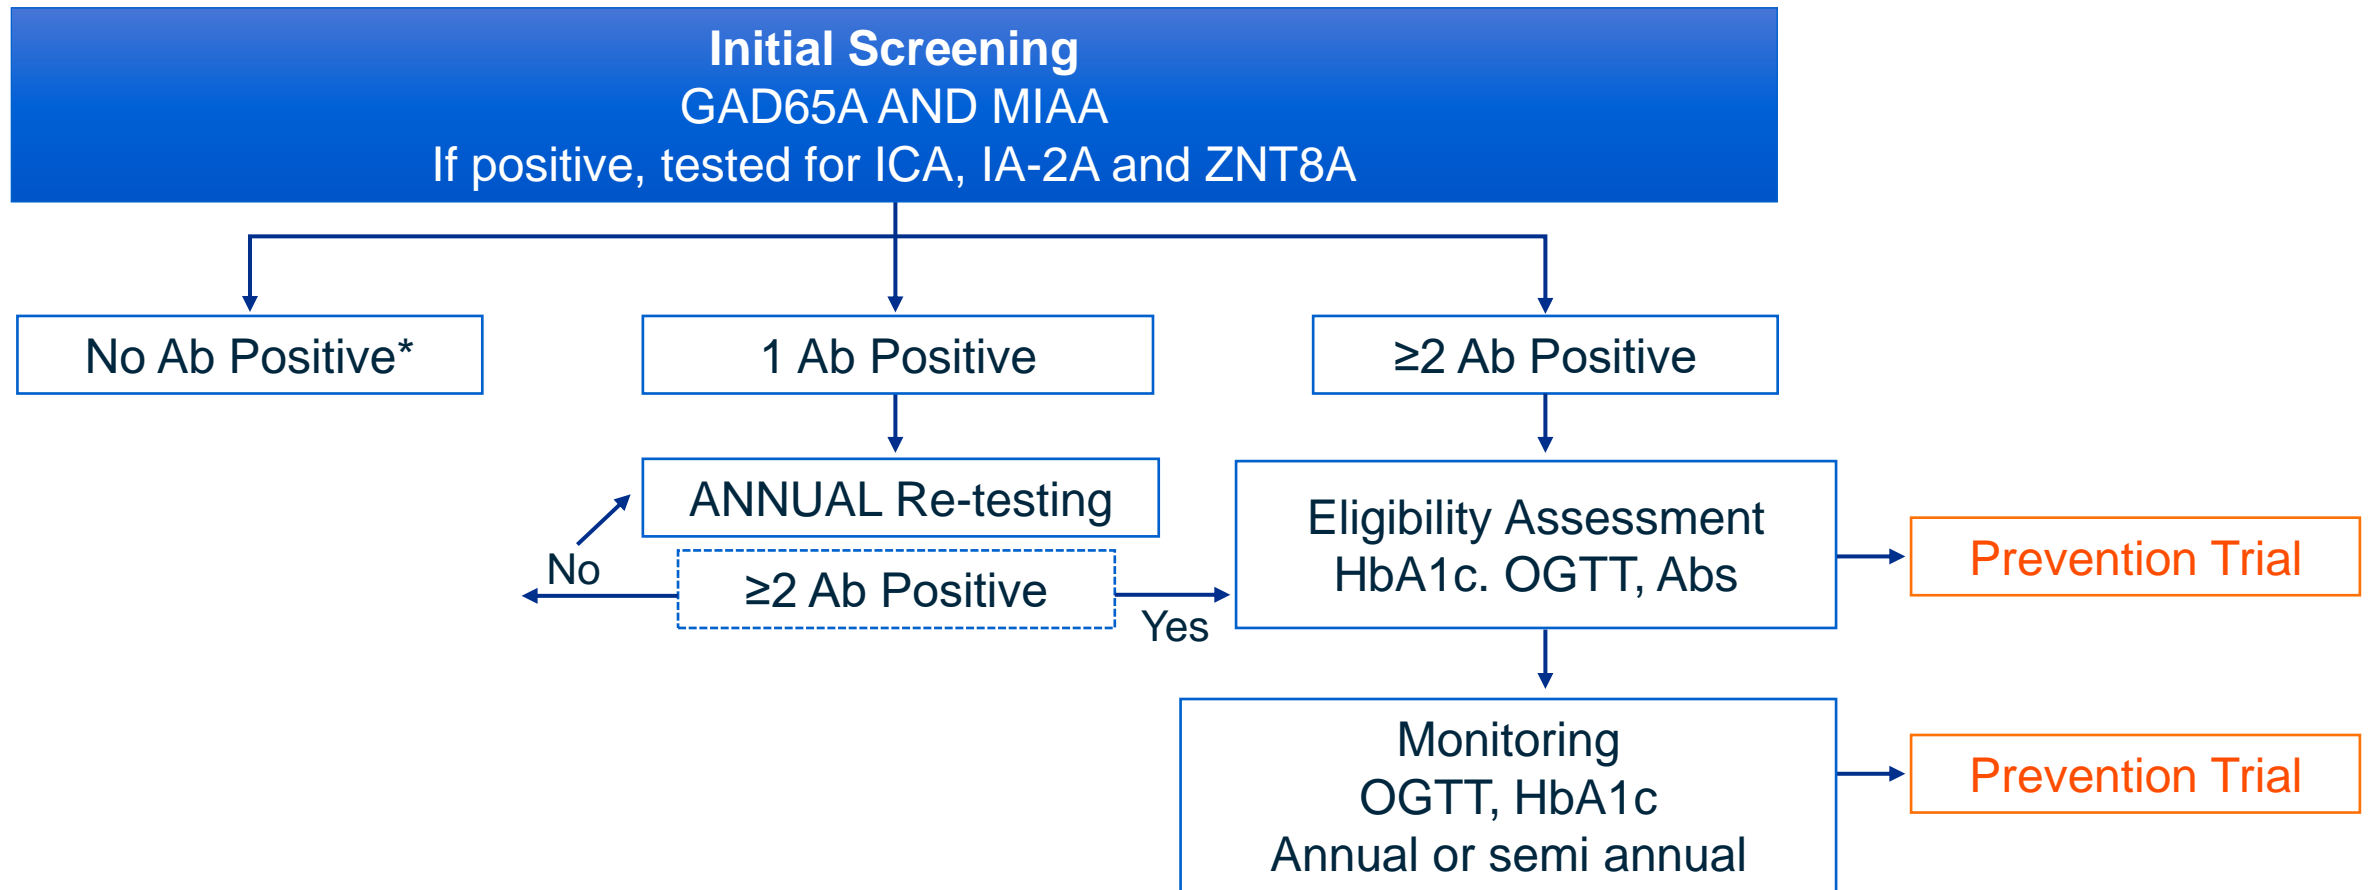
Initial Screening
GAD65A AND MIAA
If positive, tested for ICA, IA-2A and ZNT8A

No Ab Positive*

1 Ab Positive

$\geq$2 Ab Positive

ANNUAL Re-testing

No

$\geq$2 Ab Positive

Yes

Eligibility Assessment
HbA1c. OGTT, Abs

Prevention Trial

Monitoring
OGTT, HbA1c
Annual or semi annual

Prevention Trial